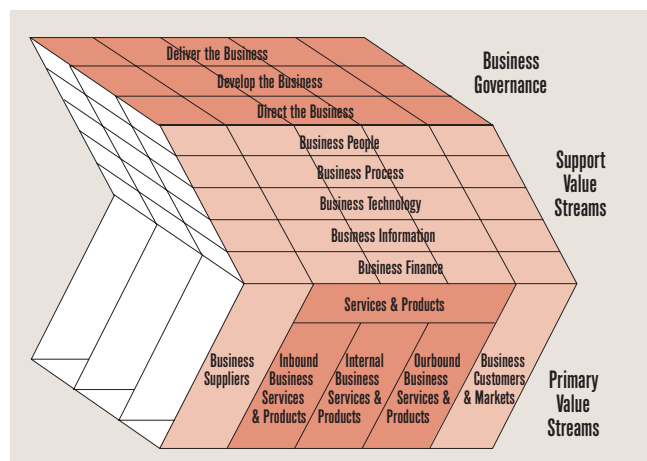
Deliver the Business

Develop the Business

Direct the Business

Business Governance

Business People

Business Process

Business Technology

Business Information

Business Finance

Support Value Streams

Services & Products

Business Suppliers

Inbound Business Services & Products

Internal Business Services & Products

Ourbound Business Services & Products

Business Customers & Markets

Primary Value Streams